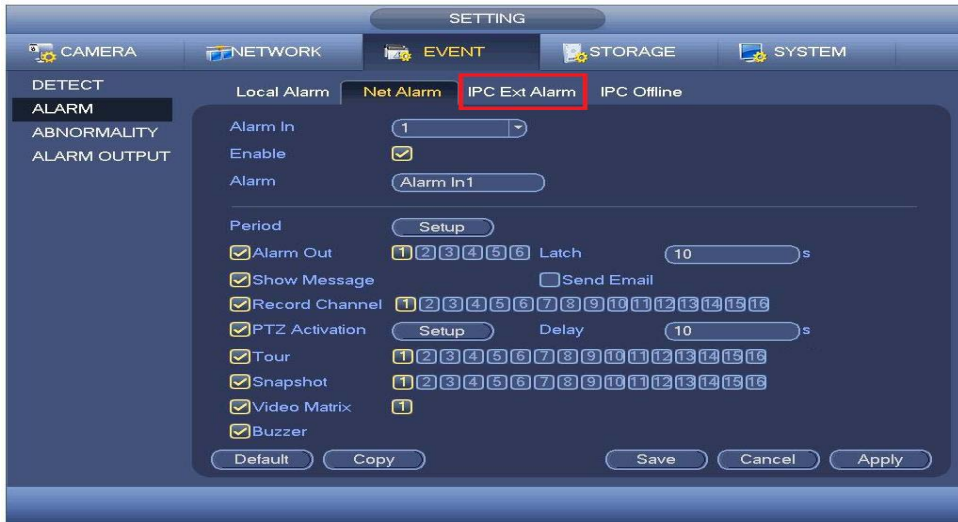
SETTING

CAMERA NETWORK EVENT STORAGE SYSTEM

DETECT
ALARM
ABNORMALITY
ALARM OUTPUT

Local Alarm Net Alarm IPC Ext Alarm IPC Offline

Alarm In 1
Enable
Alarm Alarm In1

Period Setup
Alarm Out 1 2 3 4 5 6 Latch 10 s
Show Message Send Email
Record Channel 1 2 3 4 5 6 7 8 9 10 11 12 13 14 15 16
PTZ Activation Setup Delay 10 s
Tour 1 2 3 4 5 6 7 8 9 10 11 12 13 14 15 16
Snapshot 1 2 3 4 5 6 7 8 9 10 11 12 13 14 15 16
Video Matrix 1
Buzzer

Default Copy Save Cancel Apply